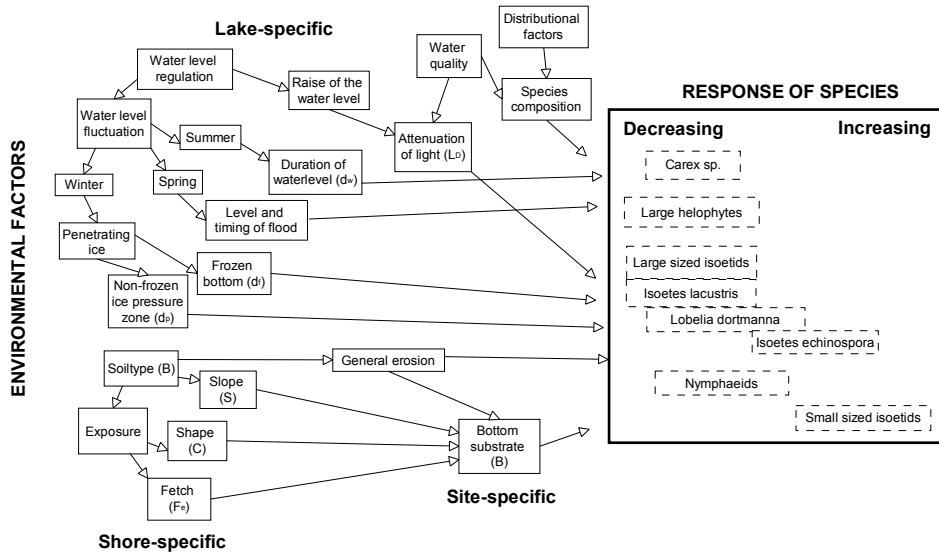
ENVIRONMENTAL FACTORS

Lake-specific

Water level regulation

Raise of the water level

Water quality

Distributional factors

Species composition

Water level fluctuation

Summer

Attenuation of light ($L_D$)

Duration of waterlevel ($d_w$)

Winter

Spring

Level and timing of flood

Penetrating ice

Frozen bottom ($d_f$)

Non-frozen ice pressure zone ($d_p$)

Soiltype (B)

General erosion

Slope (S)

Exposure

Shape (C)

Bottom substrate (B)

Fetch ($F_e$)

Site-specific

Shore-specific

RESPONSE OF SPECIES

Decreasing

Increasing

Carex sp.

Large helophytes

Large sized isoetids

Isoetes lacustris

Lobelia dortmanna

Isoetes echinospora

Nymphaeids

Small sized isoetids